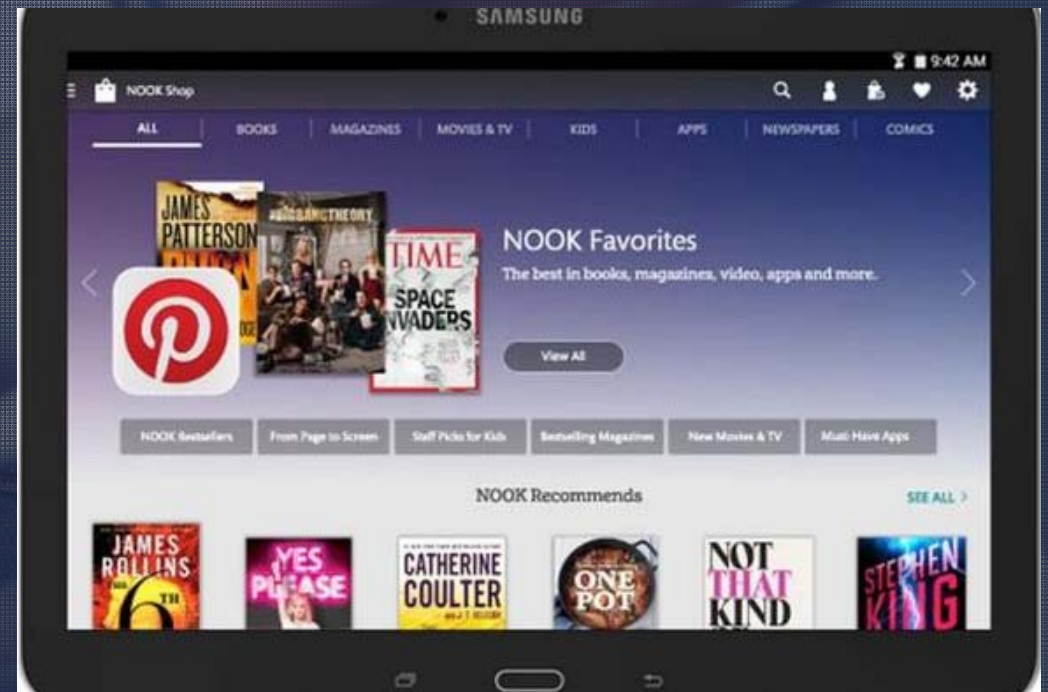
SAMSUNG

9:42 AM

NOOK Shop

ALL | BOOKS | MAGAZINES | MOVIES & TV | KIDS | APPS | NEWSPAPERS | COMICS

JAMES PATTERSON

THE BIG BANG THEORY

TIME

SPACE INVADERS

NOOK Favorites

The best in books, magazines, video, apps and more.

View All

NOOK Bestsellers | From Page to Screen | Staff Picks for Kids | Bestselling Magazines | New Movies & TV | Must-Have Apps

NOOK Recommends

SEE ALL >

JAMES ROLLINS

6TH

YES PLEASE

CATHERINE COULTER

ONE POT

NOT THAT KIND

STEPHEN KING